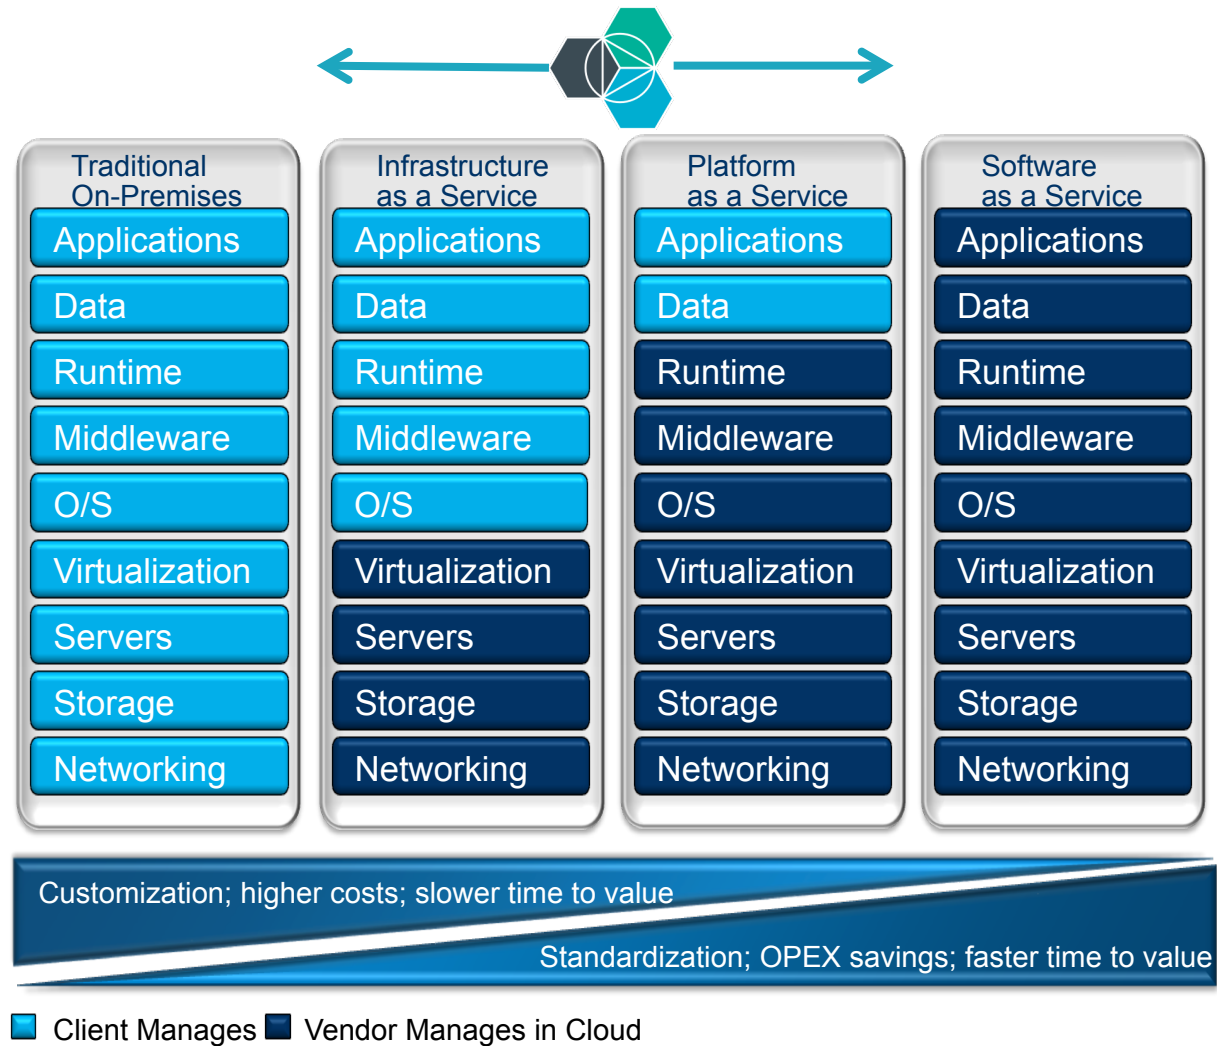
Traditional On-Premises

Applications
Data
Runtime
Middleware
O/S
Virtualization
Servers
Storage
Networking

Infrastructure as a Service

Applications
Data
Runtime
Middleware
O/S
Virtualization
Servers
Storage
Networking

Platform as a Service

Applications
Data
Runtime
Middleware
O/S
Virtualization
Servers
Storage
Networking

Software as a Service

Applications
Data
Runtime
Middleware
O/S
Virtualization
Servers
Storage
Networking

Customization; higher costs; slower time to value

Standardization; OPEX savings; faster time to value

Client Manages Vendor Manages in Cloud